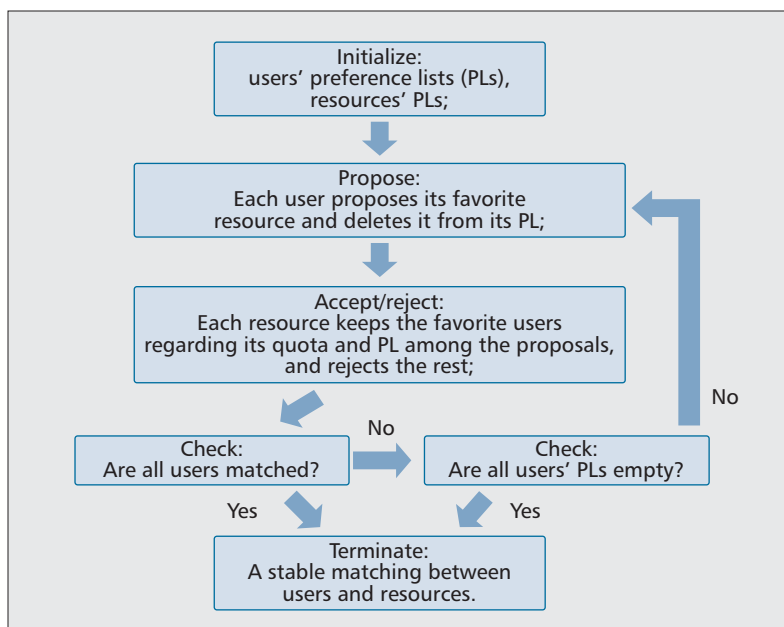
Initialize:
users' preference lists (PLs),
resources' PLs;

Propose:
Each user proposes its favorite resource and deletes it from its PL;

Accept/reject:
Each resource keeps the favorite users regarding its quota and PL among the proposals, and rejects the rest;

No

Check:
Are all users matched?

No

Check:
Are all users' PLs empty?

Yes

Yes

Terminate:
A stable matching between users and resources.